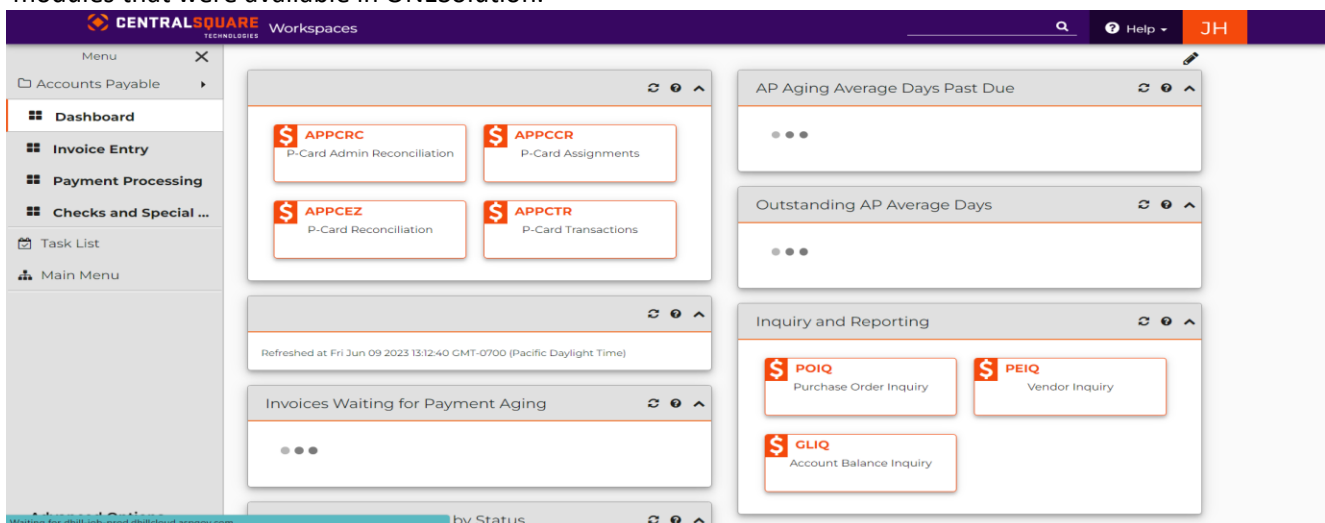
modules that were available in ONEsolution.

CENTRALSQUARE TECHNOLOGIES Workspaces

Help JH

Menu

Accounts Payable

Dashboard

Invoice Entry

Payment Processing

Checks and Special ...

Task List

Main Menu

APPCRC
P-Card Admin Reconciliation

APPCCR
P-Card Assignments

APPCEZ
P-Card Reconciliation

APPCTR
P-Card Transactions

Refreshed at Fri Jun 09 2023 13:12:40 GMT-0700 (Pacific Daylight Time)

Invoices Waiting for Payment Aging

AP Aging Average Days Past Due

Outstanding AP Average Days

Inquiry and Reporting

POIQ
Purchase Order Inquiry

PEIQ
Vendor Inquiry

GLIQ
Account Balance Inquiry

Advanced Options

Waiting for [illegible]

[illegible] by Status